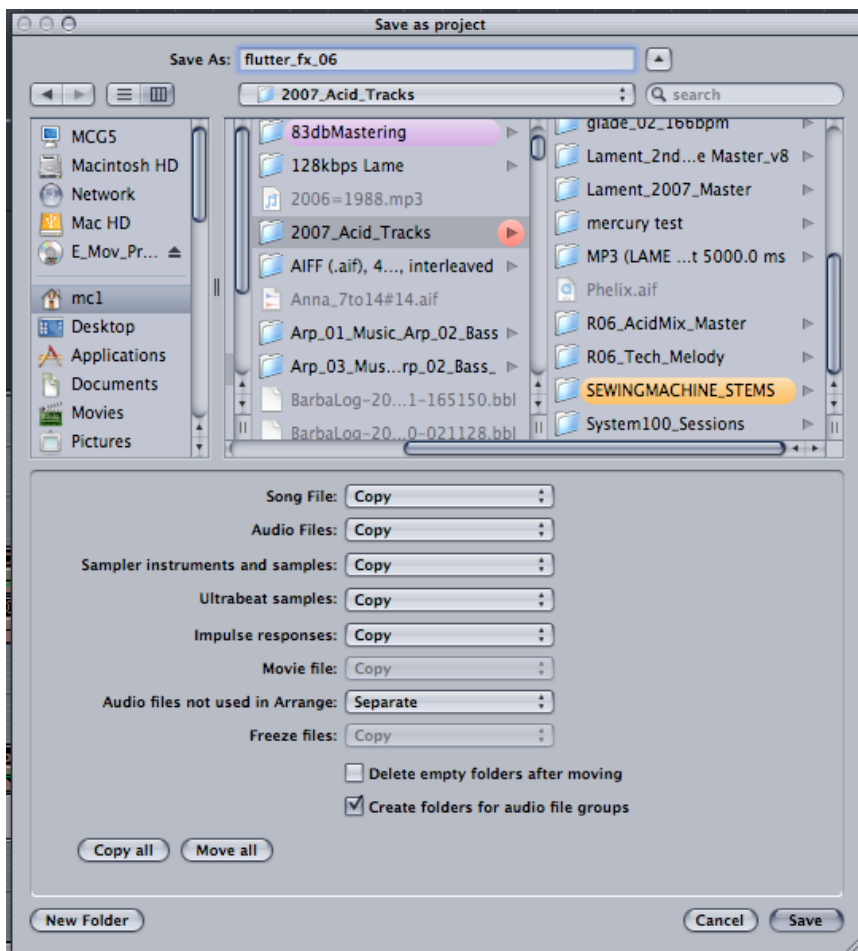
Save as project

Save As: flutter_fx_06

2007_Acid_Tracks

search

MCG5
Macintosh HD
Network
Mac HD
E_Mov_Pr...
mc1
Desktop
Applications
Documents
Movies
Pictures

83dbMastering
128kbps Lame
2006=1988.mp3
2007_Acid_Tracks
AIFF (.aif), 4..., interleaved
Anna_7to14#14.aif
Arp_01_Music_Arp_02_Bass
Arp_03_Mus...rp_02_Bass_
BarbaLog-20...1-165150.bbl
BarbaLog-20...0-021128.bbl

glade_02_166bpm
Lament_2nd...e Master_v8
Lament_2007_Master
mercury test
MP3 (LAME ...t 5000.0 ms
Phelix.aif
R06_AcidMix_Master
R06_Tech_Melody
SEWINGMACHINE_STEMS
System100_Sessions

Song File: Copy
Audio Files: Copy
Sampler instruments and samples: Copy
Ultrabeat samples: Copy
Impulse responses: Copy
Movie file: Copy
Audio files not used in Arrange: Separate
Freeze files: Copy

Delete empty folders after moving
Create folders for audio file groups

Copy all
Move all

New Folder
Cancel
Save